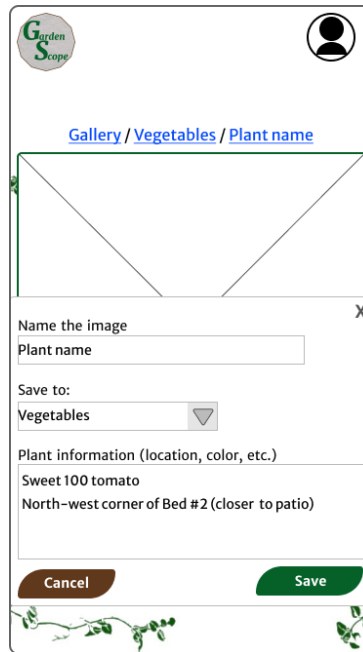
Garden Scope

Gallery / Vegetables / Plant name

X

Name the image

Plant name

Save to:

Vegetables

Plant information (location, color, etc.)

Sweet 100 tomato

North-west corner of Bed #2 (closer to patio)

Cancel

Save